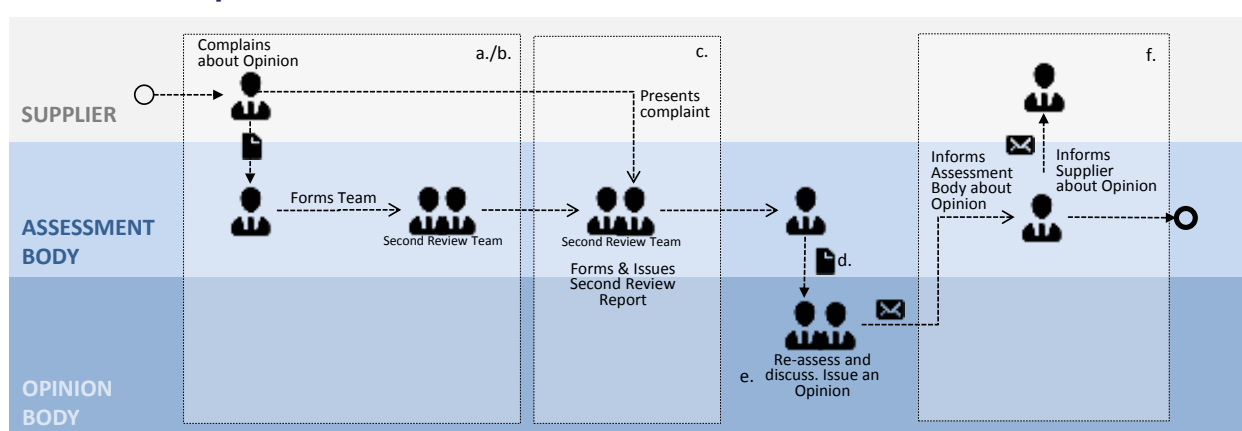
SUPPLIER

ASSESSMENT BODY

OPINION BODY

a./b.

Complains about Opinion

Forms Team

Second Review Team

c.

Presents complaint

Second Review Team

Forms & Issues Second Review Report

d.

e.

Re-assess and discuss. Issue an Opinion

f.

Informs Assessment Body about Opinion

Informs Supplier about Opinion